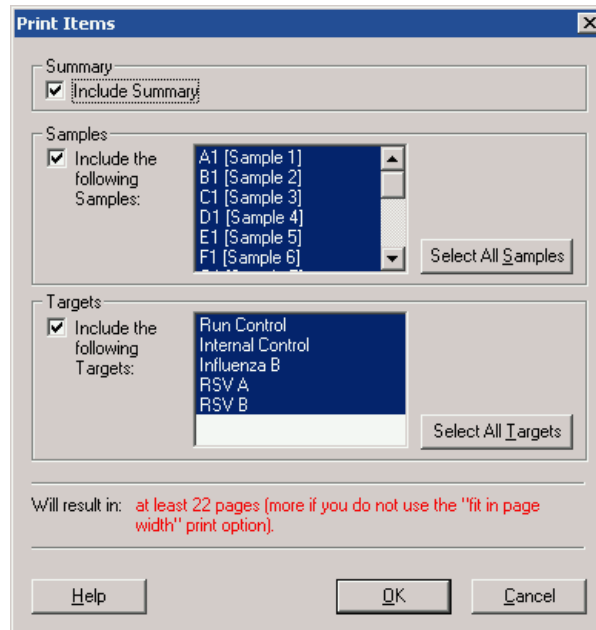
Print Items

Summary

Include Summary

Samples

Include the following Samples:

A1 [Sample 1]
B1 [Sample 2]
C1 [Sample 3]
D1 [Sample 4]
E1 [Sample 5]
F1 [Sample 6]
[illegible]

Select All Samples

Targets

Include the following Targets:

Run Control
Internal Control
Influenza B
RSV A
RSV B

Select All Targets

Will result in: at least 22 pages (more if you do not use the "fit in page width" print option).

Help

OK

Cancel